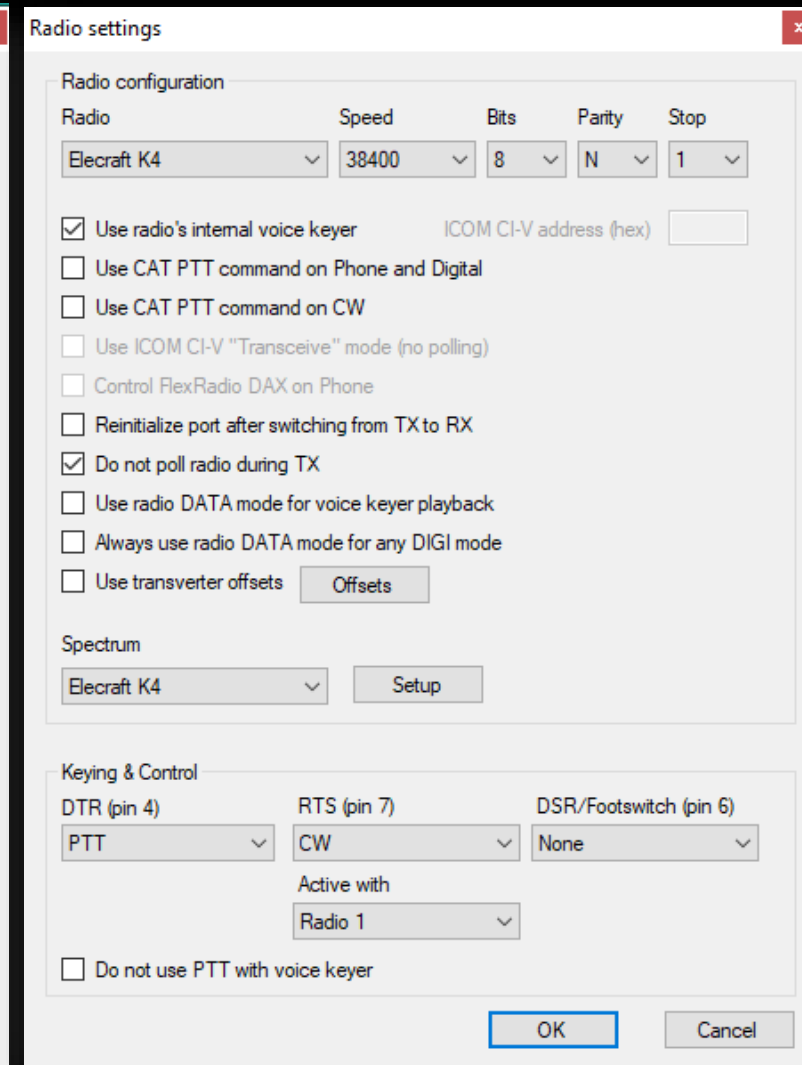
Radio settings

Radio configuration

Radio
Elecraft K4

Speed
38400

Bits
8

Parity
N

Stop
1

Use radio's internal voice keyer

ICOM CI-V address (hex)

Use CAT PTT command on Phone and Digital

Use CAT PTT command on CW

Use ICOM CI-V "Transceive" mode (no polling)

Control FlexRadio DAX on Phone

Reinitialize port after switching from TX to RX

Do not poll radio during TX

Use radio DATA mode for voice keyer playback

Always use radio DATA mode for any DIGI mode

Use transverter offsets

Offsets

Spectrum
Elecraft K4

Setup

Keying & Control

DTR (pin 4)
PTT

RTS (pin 7)
CW

DSR/Footswitch (pin 6)
None

Active with
Radio 1

Do not use PTT with voice keyer

OK

Cancel